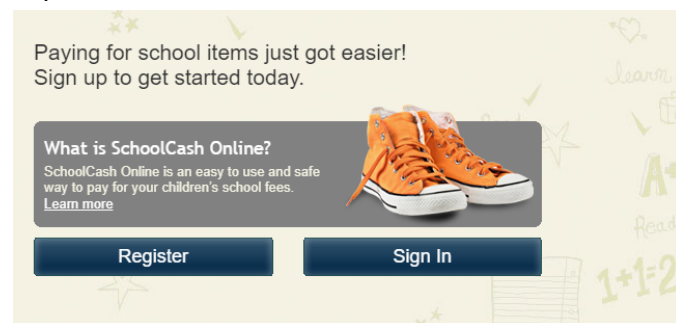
Paying for school items just got easier!
Sign up to get started today.

What is SchoolCash Online?

SchoolCash Online is an easy to use and safe way to pay for your children's school fees.
Learn more

Register

Sign In

learn

A+

Read

1+1=2